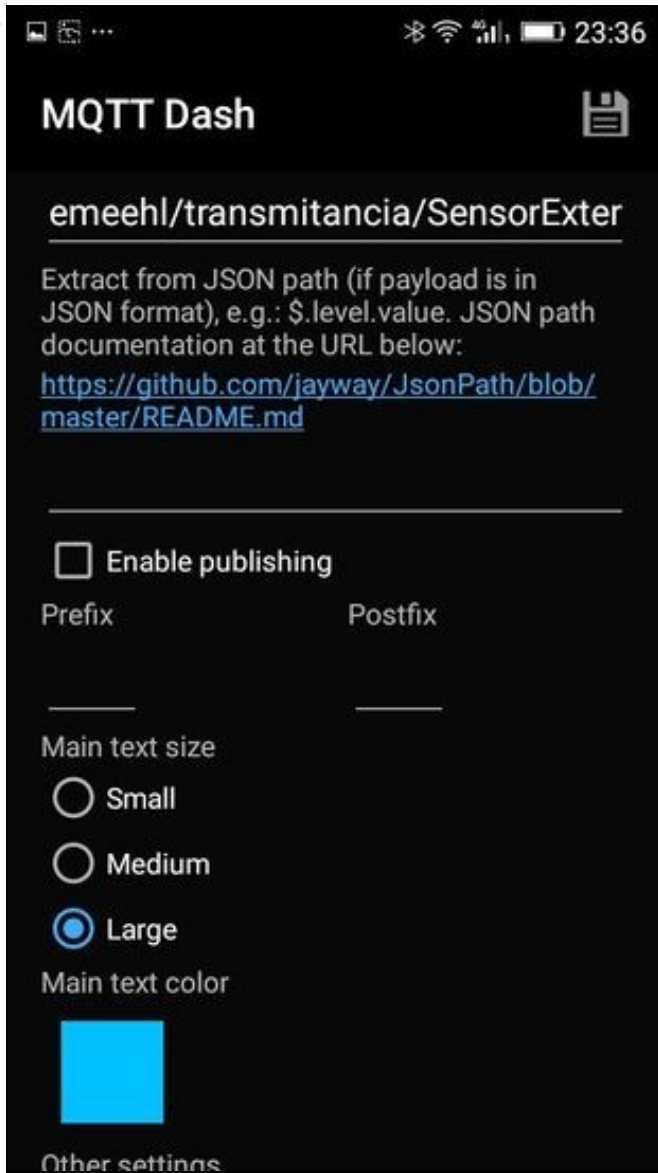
23:36

MQTT Dash

emeehl/transmitancia/SensorExter

Extract from JSON path (if payload is in JSON format), e.g.: $.level.value. JSON path documentation at the URL below:
https://github.com/jayway/JsonPath/blob/master/README.md

Enable publishing

Prefix

Postfix

Main text size

Small

Medium

Large

Main text color

Other settings